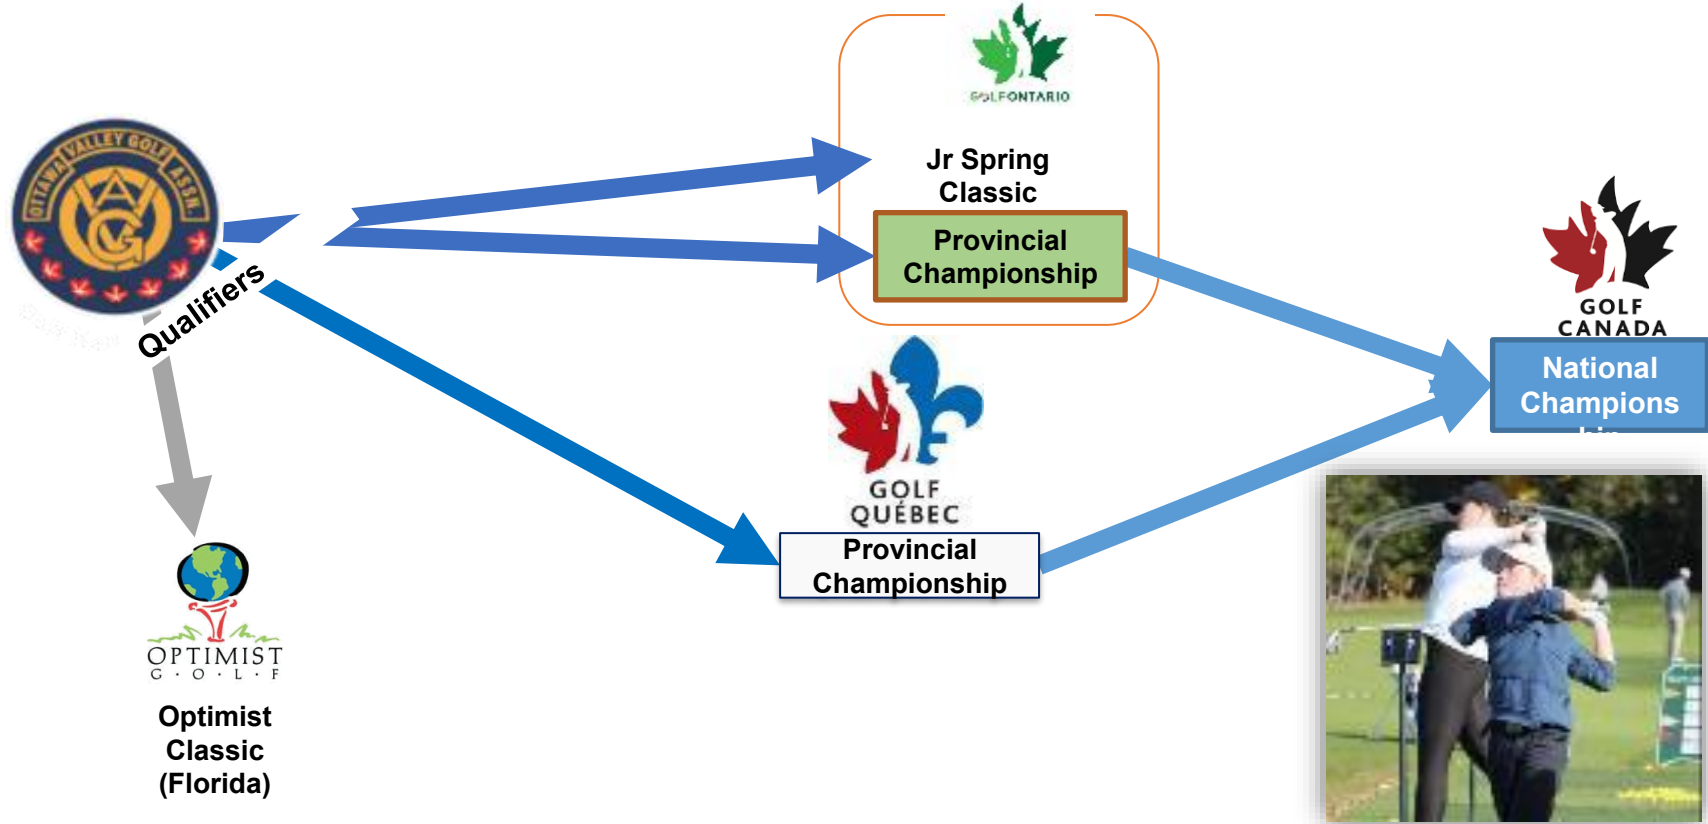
OTTAWA VALLEY GOLF ASSN.

OVGA

Qualifiers

GOLFONTARIO

Jr Spring Classic

Provincial Championship

GOLF CANADA

National Champions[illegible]

GOLF QUÉBEC

Provincial Championship

OPTIMIST G·O·L·F

Optimist Classic (Florida)